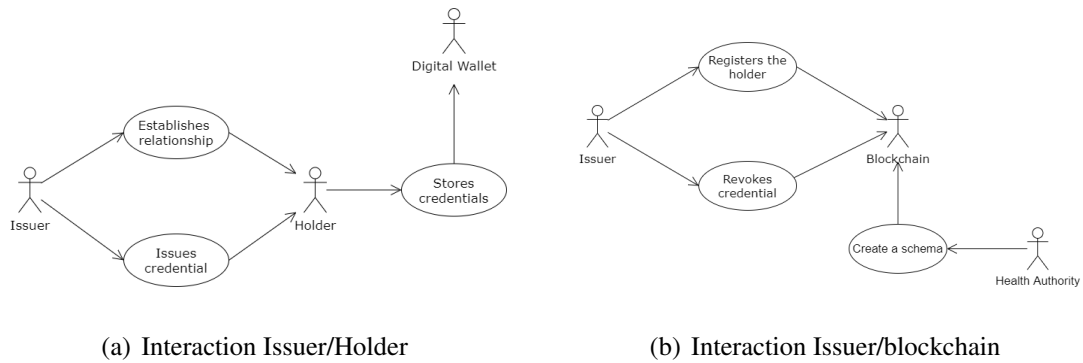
Digital Wallet

Establishes relationship

Issuer

Holder

Stores credentials

Issues credential

(a) Interaction Issuer/Holder

Registers the holder

Issuer

Blockchain

Revokes credential

Create a schema

Health Authority

(b) Interaction Issuer/blockchain